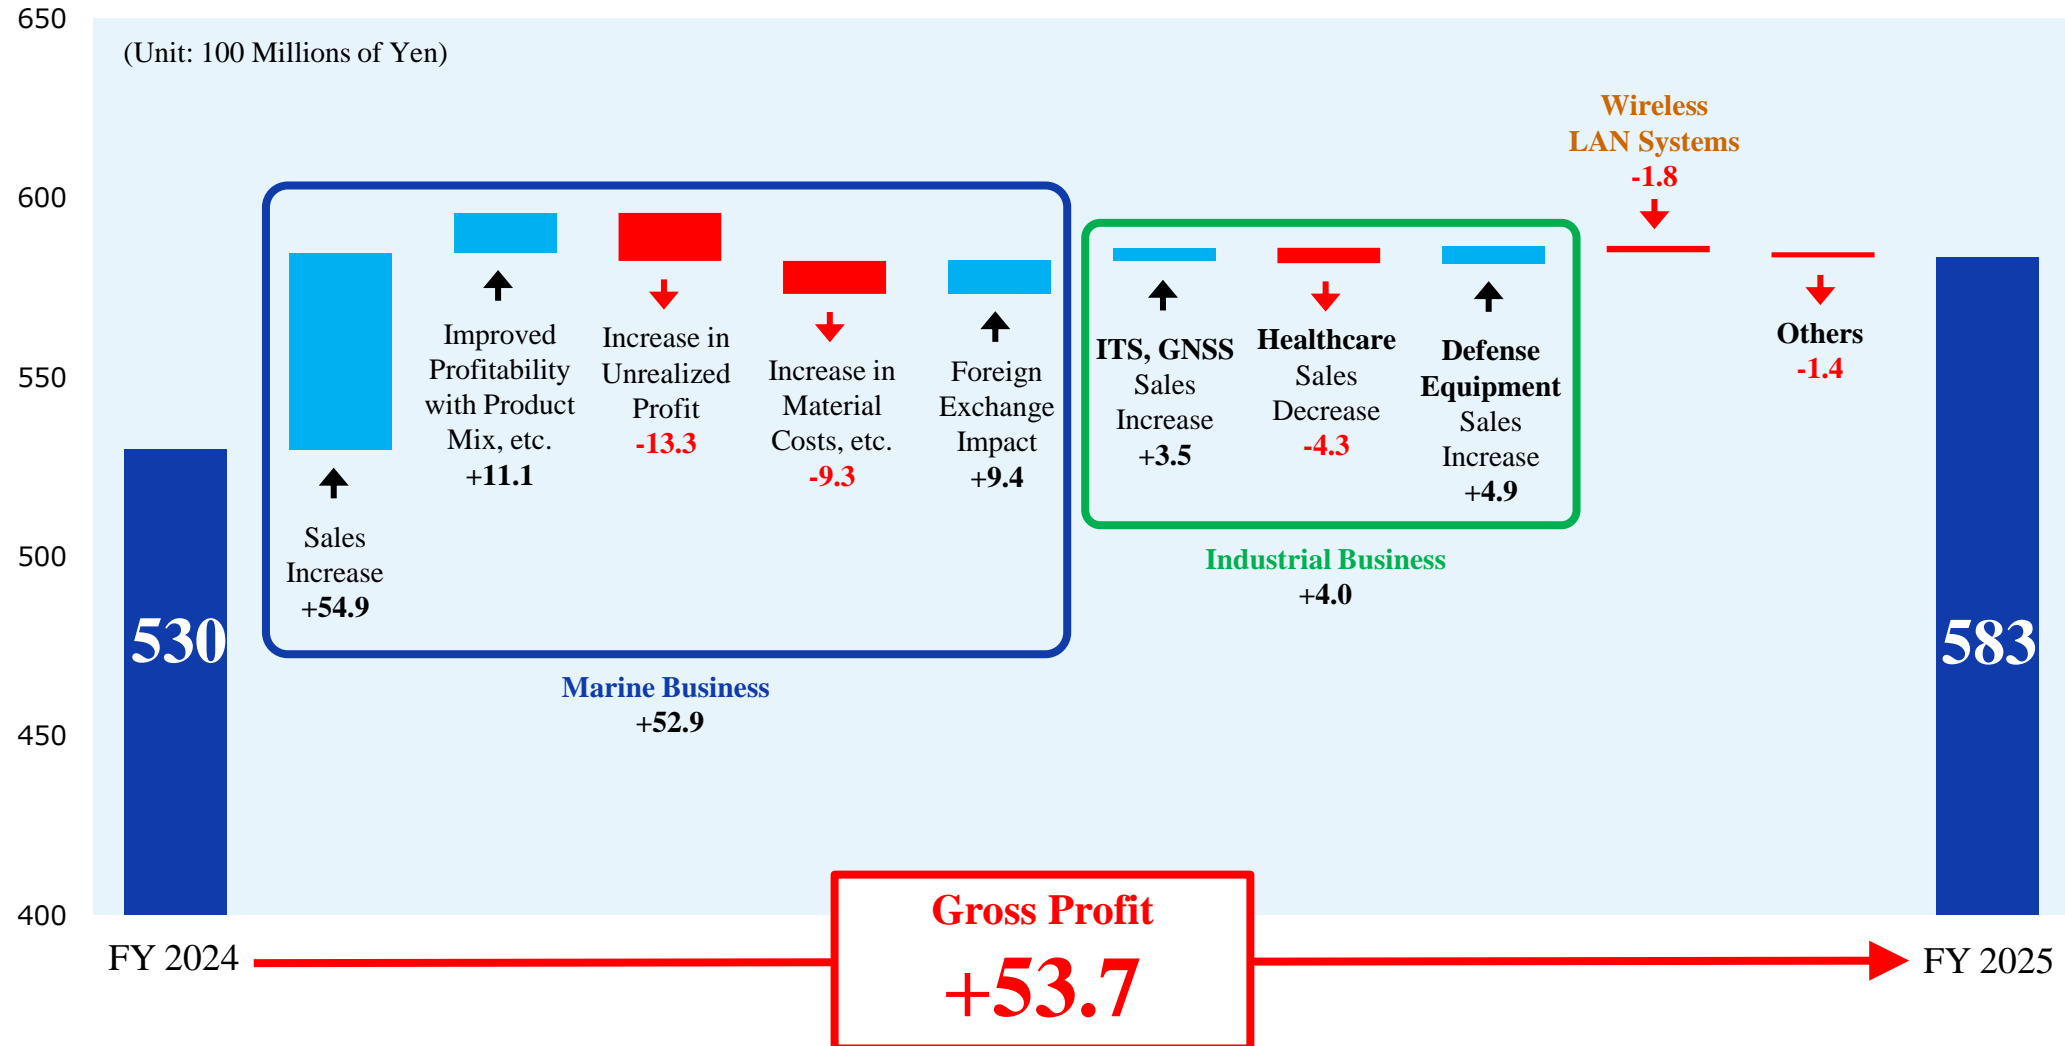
650
600
550
500
450
400

(Unit: 100 Millions of Yen)

530

Sales Increase +54.9

Improved Profitability with Product Mix, etc. +11.1

Increase in Unrealized Profit -13.3

Increase in Material Costs, etc. -9.3

Foreign Exchange Impact +9.4

Marine Business +52.9

ITS, GNSS Sales Increase +3.5

Healthcare Sales Decrease -4.3

Defense Equipment Sales Increase +4.9

Industrial Business +4.0

Wireless LAN Systems -1.8

Others -1.4

583

FY 2024

Gross Profit +53.7

FY 2025